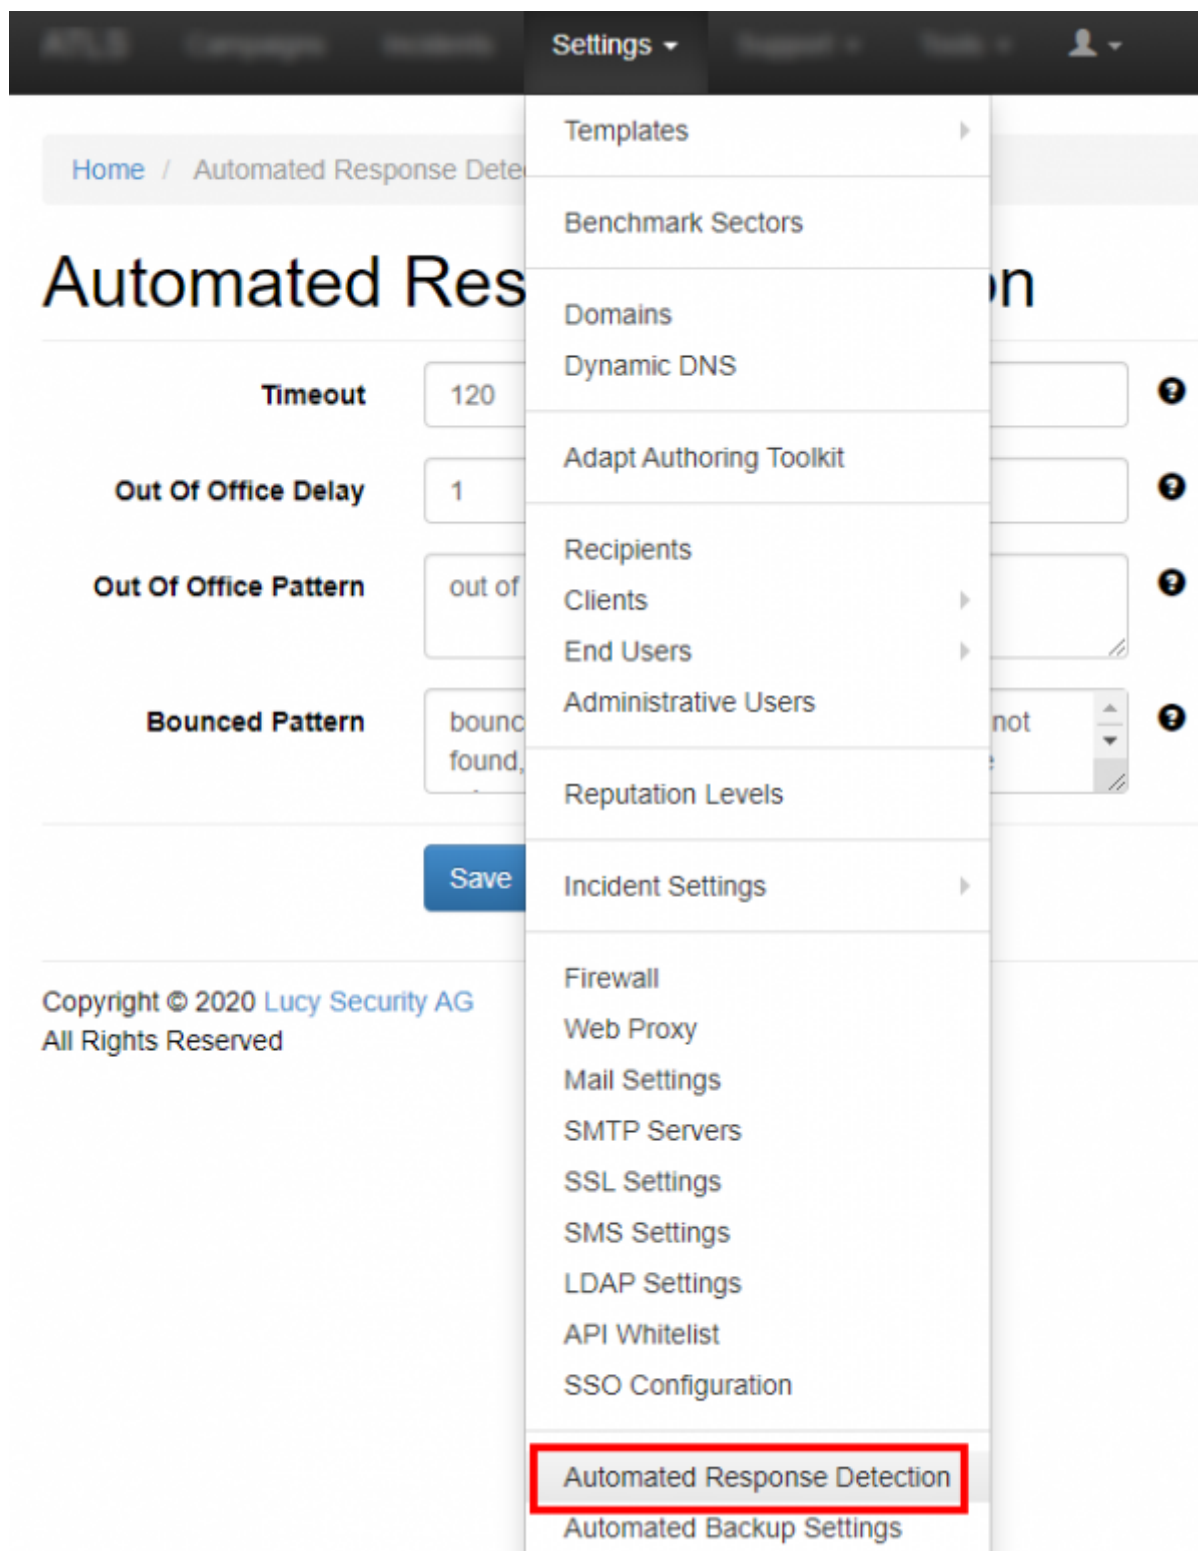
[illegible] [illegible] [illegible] Settings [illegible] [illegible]

Home / Automated Response Dete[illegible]

Automated Res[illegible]n

Timeout 120

Out Of Office Delay 1

Out Of Office Pattern out of

Bounced Pattern bounc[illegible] not found,

Save

Copyright © 2020 Lucy Security AG
All Rights Reserved

Templates

Benchmark Sectors

Domains
Dynamic DNS

Adapt Authoring Toolkit

Recipients
Clients
End Users
Administrative Users

Reputation Levels

Incident Settings

Firewall
Web Proxy
Mail Settings
SMTP Servers
SSL Settings
SMS Settings
LDAP Settings
API Whitelist
SSO Configuration

Automated Response Detection
Automated Backup Settings